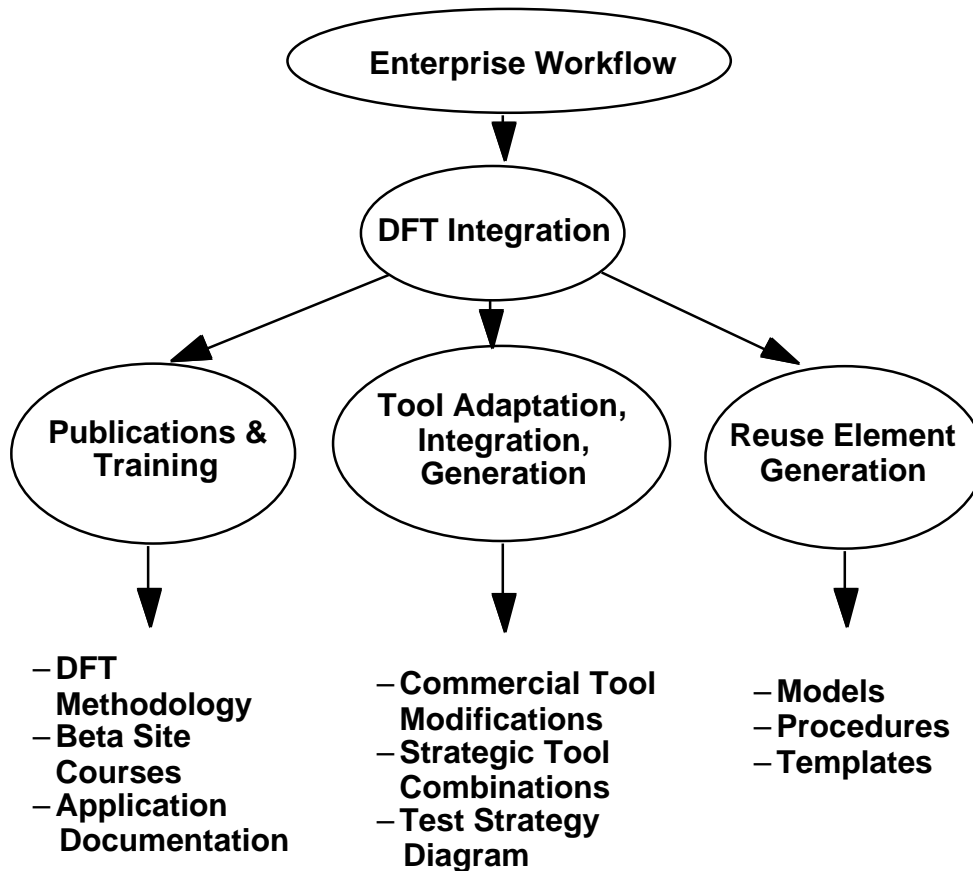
Enterprise Workflow

DFT Integration

Publications & Training

Tool Adaptation, Integration, Generation

Reuse Element Generation

– DFT Methodology
– Beta Site Courses
– Application Documentation

– Commercial Tool Modifications
– Strategic Tool Combinations
– Test Strategy Diagram

– Models
– Procedures
– Templates